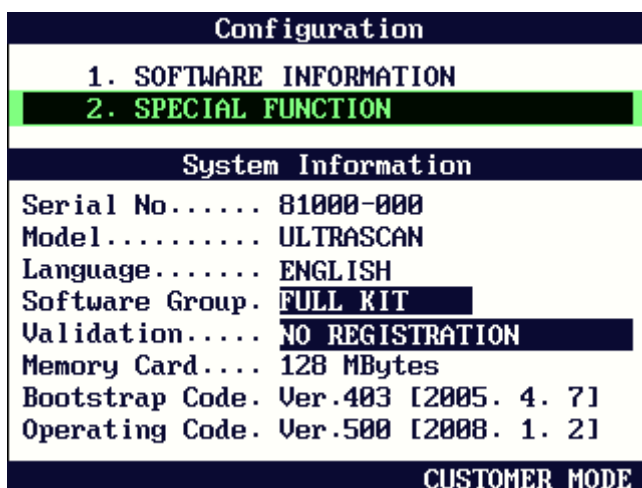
Configuration

1. SOFTWARE INFORMATION
2. SPECIAL FUNCTION

System Information

Serial No...... 81000-000
Model.......... ULTRASCAN
Language....... ENGLISH
Software Group. FULL KIT
Validation..... NO REGISTRATION
Memory Card.... 128 MBytes
Bootstrap Code. Ver.403 [2005. 4. 7]
Operating Code. Ver.500 [2008. 1. 2]

CUSTOMER MODE